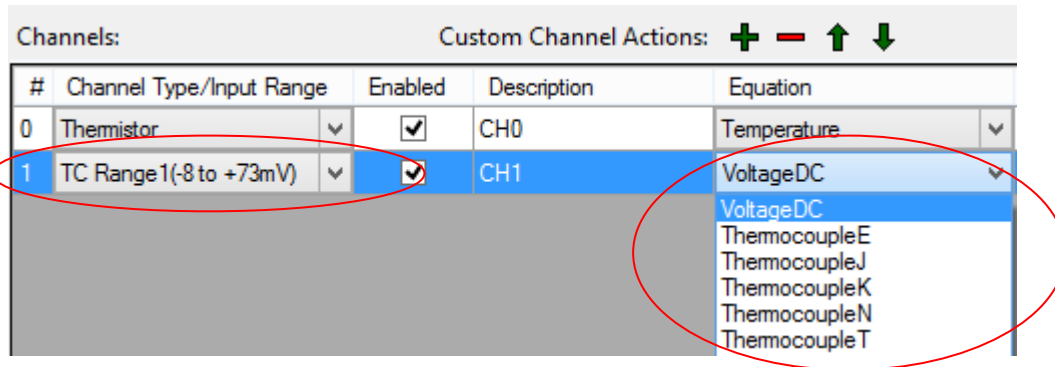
Channels:

Custom Channel Actions:

| # | Channel Type/Input Range | Enabled | Description | Equation |
|---|---|---|---|---|
| 0 | Thermistor | ✓ | CH0 | Temperature |
| 1 | TC Range1(-8 to +73mV) | ✓ | CH1 | VoltageDC |

VoltageDC
ThermocoupleE
ThermocoupleJ
ThermocoupleK
ThermocoupleN
ThermocoupleT